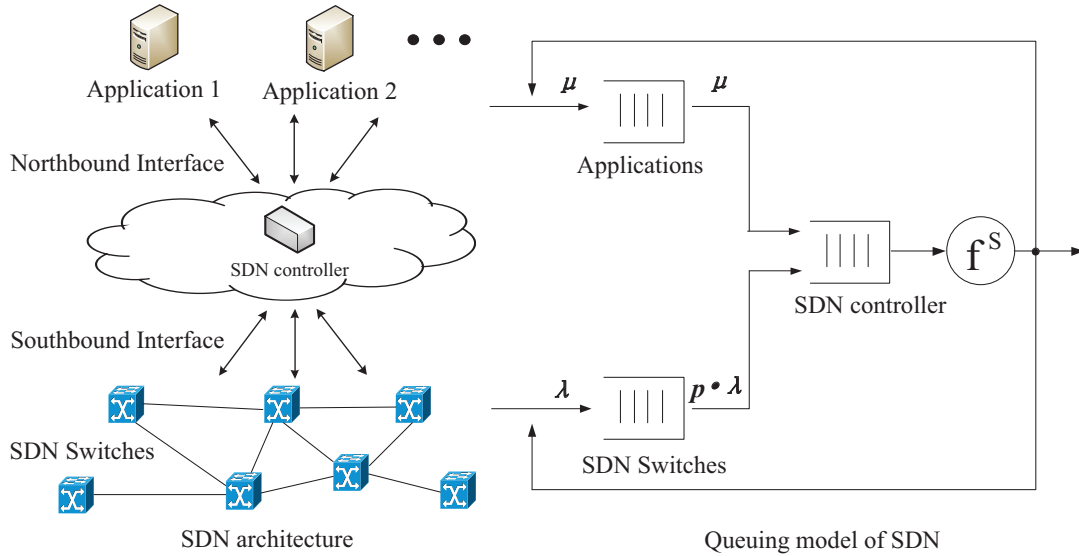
Application 1

Application 2

Northbound Interface

SDN controller

Southbound Interface

SDN Switches

SDN architecture

$\mu$

$\mu$

Applications

SDN controller

$f^S$

$\lambda$

$p \cdot \lambda$

SDN Switches

Queuing model of SDN